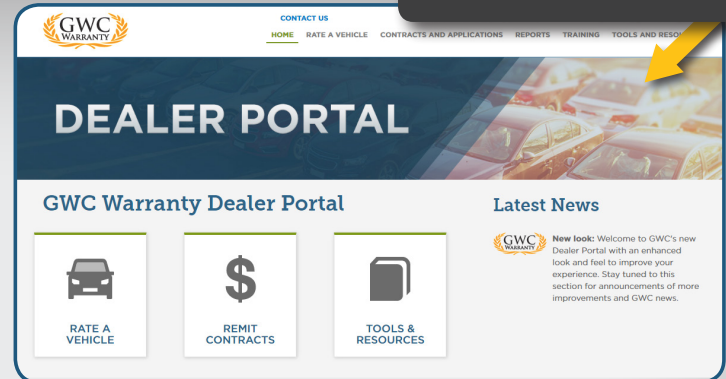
GWC WARRANTY

CONTACT US

HOME RATE A VEHICLE CONTRACTS AND APPLICATIONS REPORTS TRAINING TOOLS AND RESO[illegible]

DEALER PORTAL

GWC Warranty Dealer Portal

RATE A VEHICLE

$

REMIT CONTRACTS

TOOLS & RESOURCES

Latest News

GWC WARRANTY

New look: Welcome to GWC's new Dealer Portal with an enhanced look and feel to improve your experience. Stay tuned to this section for announcements of more improvements and GWC news.